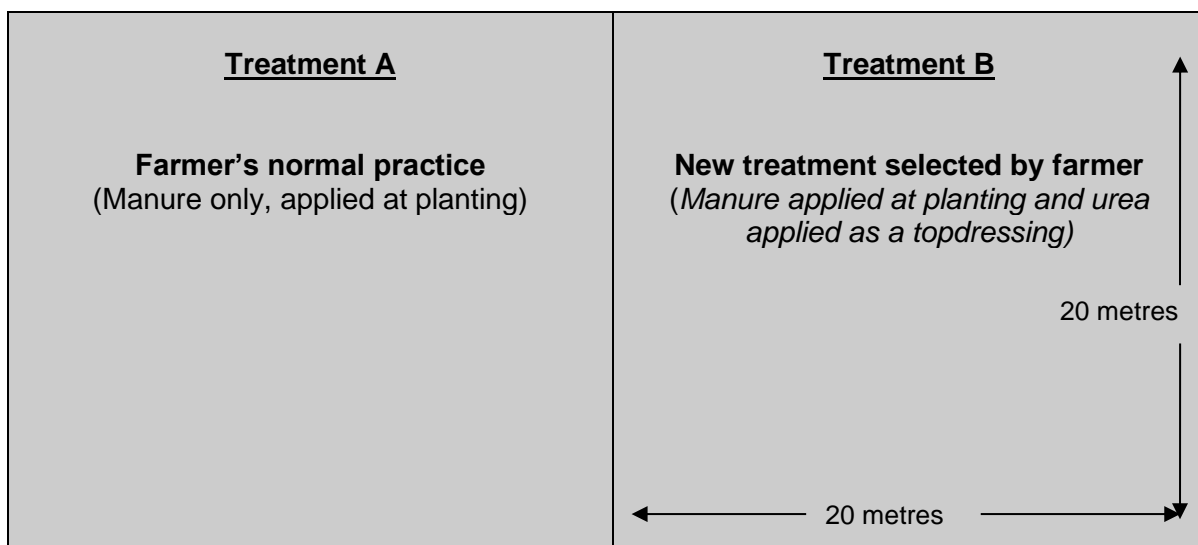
Treatment A

Farmer's normal practice
(Manure only, applied at planting)

Treatment B

New treatment selected by farmer
(Manure applied at planting and urea applied as a topdressing)

20 metres

20 metres